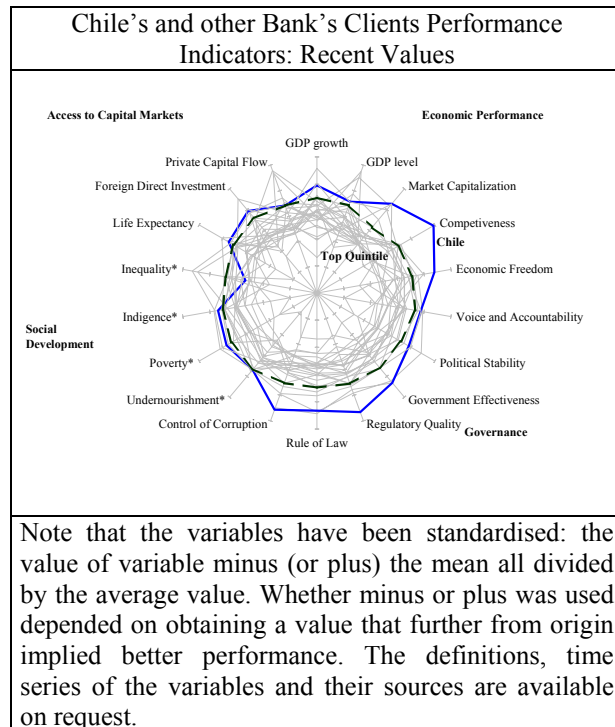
Chile's and other Bank's Clients Performance Indicators: Recent Values

Access to Capital Markets

Economic Performance

GDP growth

GDP level

Private Capital Flow

Market Capitalization

Foreign Direct Investment

Competiveness

Chile

Life Expectancy

Top Quintile

Inequality*

Economic Freedom

Indigence*

Voice and Accountability

Social Development

Poverty*

Political Stability

Undernourishment*

Government Effectiveness

Control of Corruption

Regulatory Quality

Governance

Rule of Law

Note that the variables have been standardised: the value of variable minus (or plus) the mean all divided by the average value. Whether minus or plus was used depended on obtaining a value that further from origin implied better performance. The definitions, time series of the variables and their sources are available on request.